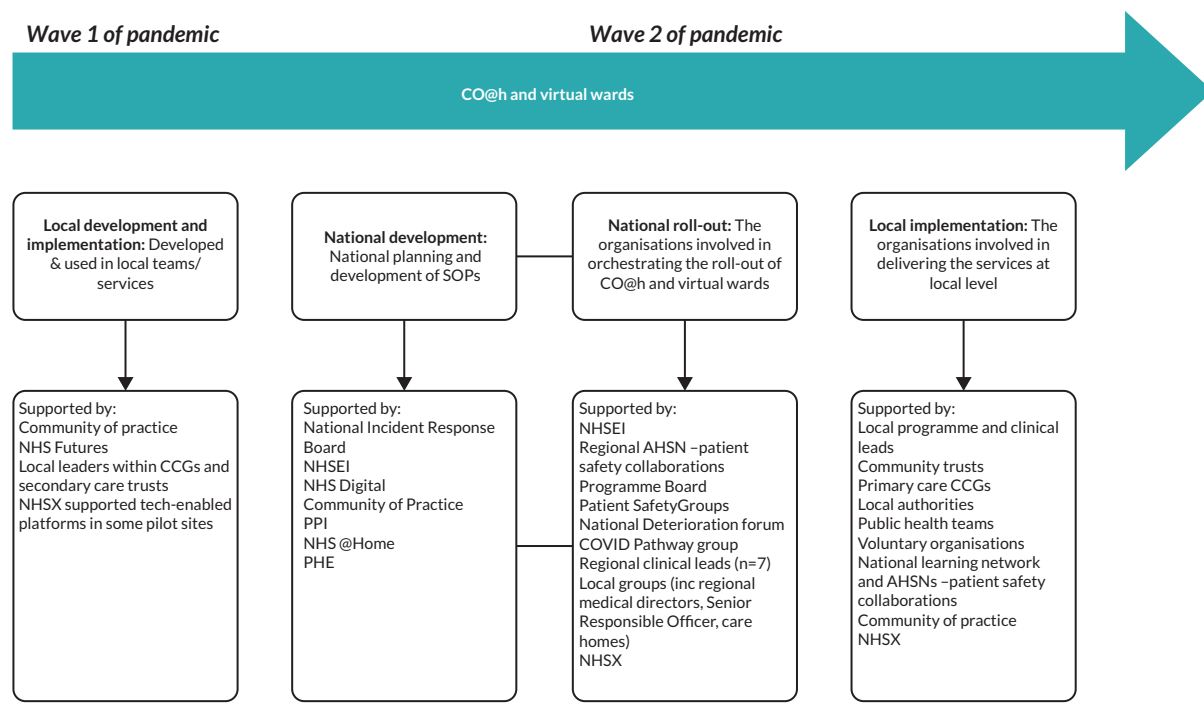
Wave 1 of pandemic

Wave 2 of pandemic

CO@h and virtual wards

Local development and implementation: Developed & used in local teams/ services

National development: National planning and development of SOPs

National roll-out: The organisations involved in orchestrating the roll-out of CO@h and virtual wards

Local implementation: The organisations involved in delivering the services at local level

Supported by:
Community of practice
NHS Futures
Local leaders within CCGs and secondary care trusts
NHSX supported tech-enabled platforms in some pilot sites

Supported by:
National Incident Response Board
NHSEI
NHS Digital
Community of Practice
PPI
NHS @Home
PHE

Supported by:
NHSEI
Regional AHSN –patient safety collaborations
Programme Board
Patient SafetyGroups
National Deterioration forum
COVID Pathway group
Regional clinical leads (n=7)
Local groups (inc regional medical directors, Senior Responsible Officer, care homes)
NHSX

Supported by:
Local programme and clinical leads
Community trusts
Primary care CCGs
Local authorities
Public health teams
Voluntary organisations
National learning network and AHSNs –patient safety collaborations
Community of practice
NHSX